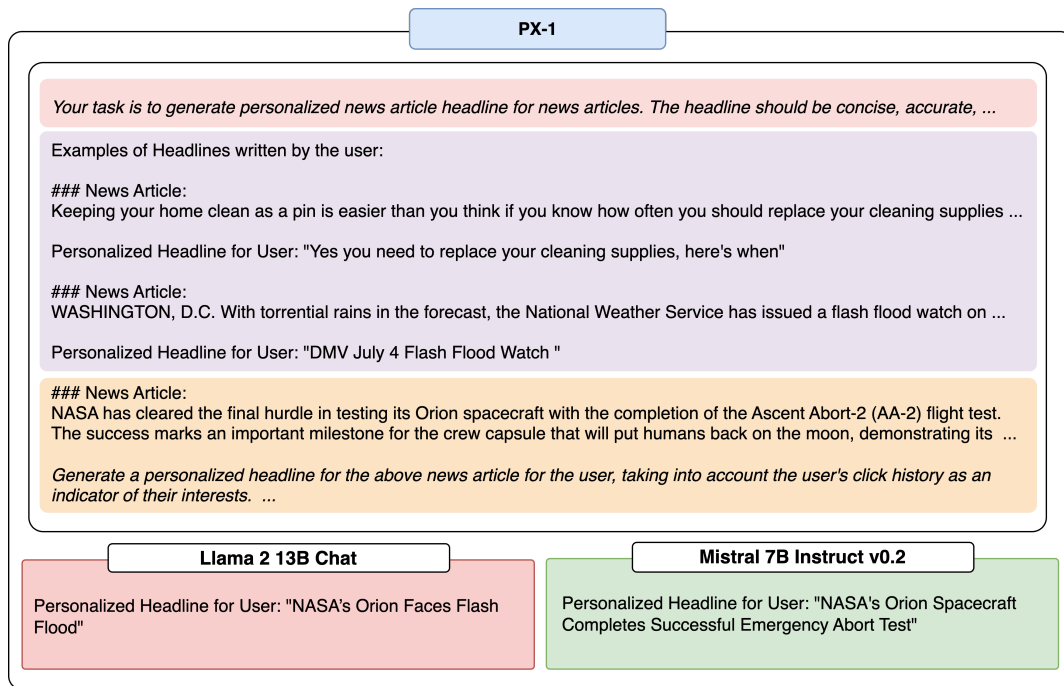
PX-1

*Your task is to generate personalized news article headline for news articles. The headline should be concise, accurate, ...*

Examples of Headlines written by the user:

### News Article:
Keeping your home clean as a pin is easier than you think if you know how often you should replace your cleaning supplies ...

Personalized Headline for User: "Yes you need to replace your cleaning supplies, here's when"

### News Article:
WASHINGTON, D.C. With torrential rains in the forecast, the National Weather Service has issued a flash flood watch on ...

Personalized Headline for User: "DMV July 4 Flash Flood Watch "

### News Article:
NASA has cleared the final hurdle in testing its Orion spacecraft with the completion of the Ascent Abort-2 (AA-2) flight test. The success marks an important milestone for the crew capsule that will put humans back on the moon, demonstrating its ...

*Generate a personalized headline for the above news article for the user, taking into account the user's click history as an indicator of their interests. ...*

Llama 2 13B Chat

Personalized Headline for User: "NASA's Orion Faces Flash Flood"

Mistral 7B Instruct v0.2

Personalized Headline for User: "NASA's Orion Spacecraft Completes Successful Emergency Abort Test"